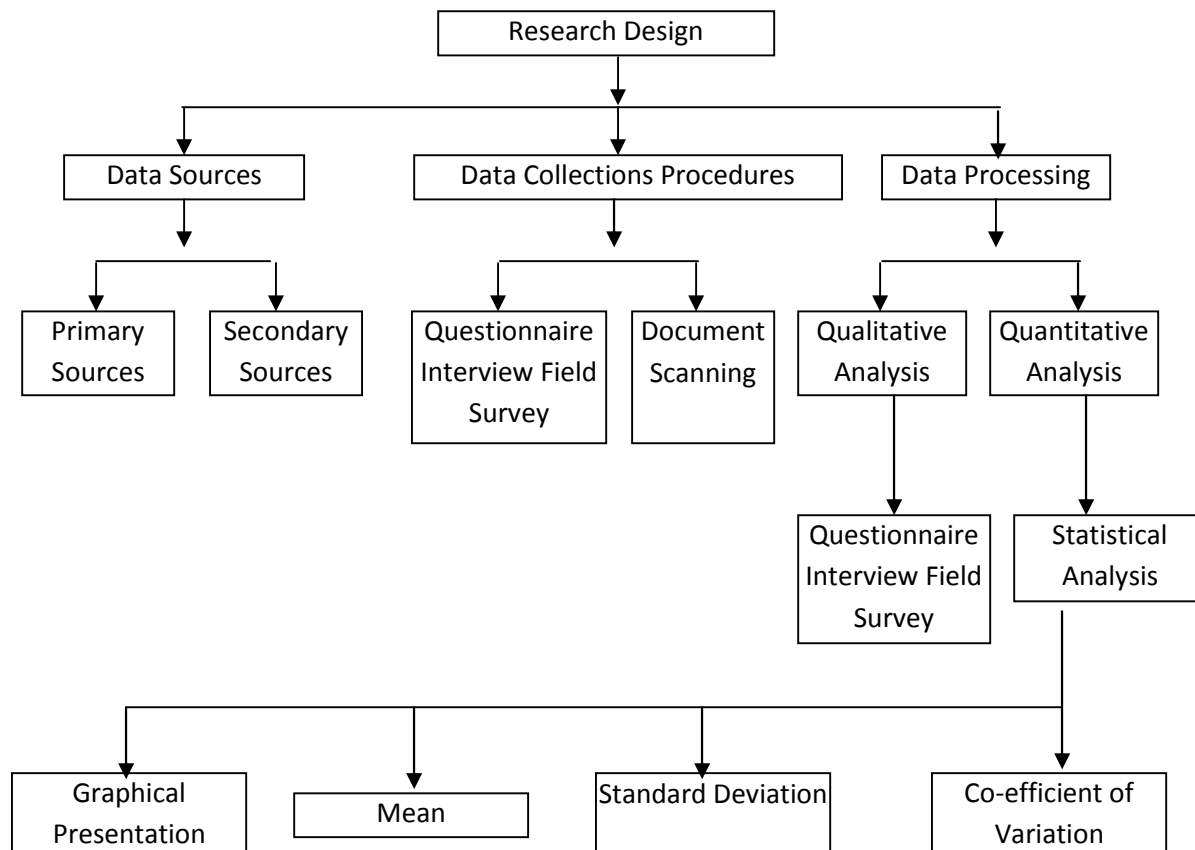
Research Design

Data Sources

Data Collections Procedures

Data Processing

Primary Sources

Secondary Sources

Questionnaire Interview Field Survey

Document Scanning

Qualitative Analysis

Quantitative Analysis

Questionnaire Interview Field Survey

Statistical Analysis

Graphical Presentation

Mean

Standard Deviation

Co-efficient of Variation